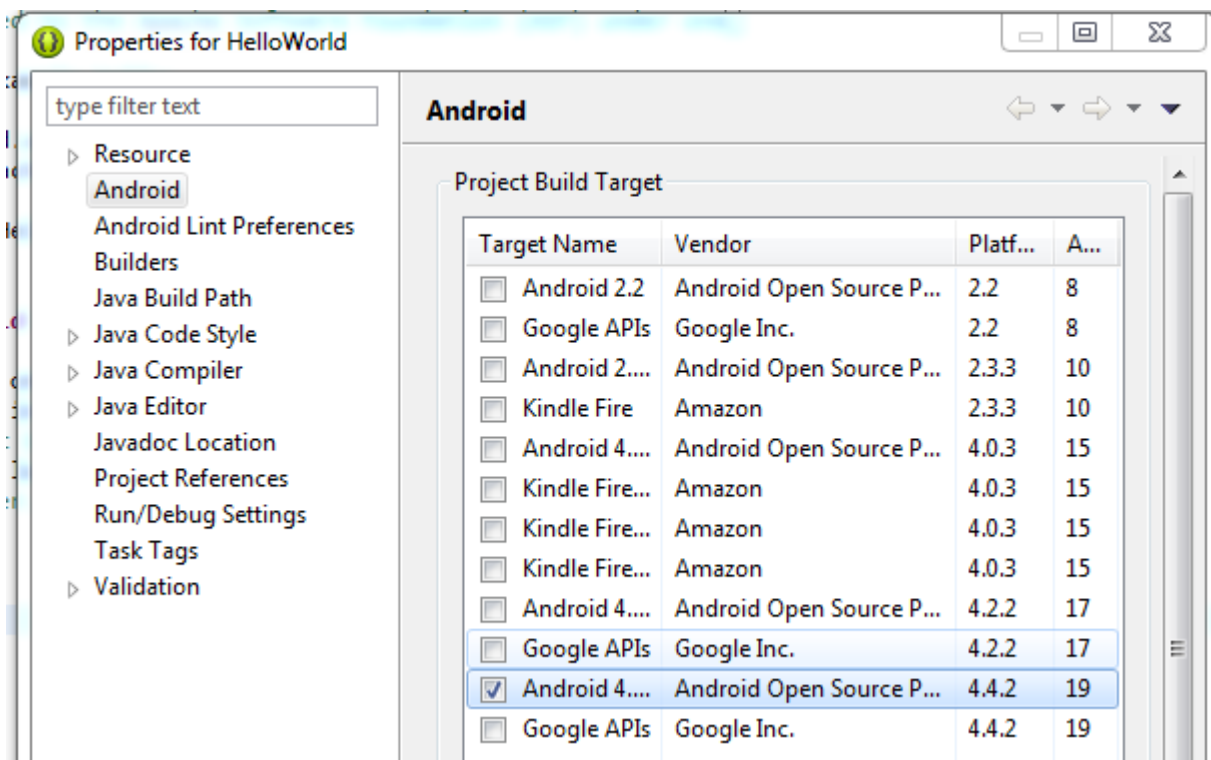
Properties for HelloWorld

type filter text

Resource
Android
Android Lint Preferences
Builders
Java Build Path
Java Code Style
Java Compiler
Java Editor
Javadoc Location
Project References
Run/Debug Settings
Task Tags
Validation

Android

Project Build Target

| Target Name | Vendor | Platf... | A... |
|---|---|---|---|
| Android 2.2 | Android Open Source P... | 2.2 | 8 |
| Google APIs | Google Inc. | 2.2 | 8 |
| Android 2.... | Android Open Source P... | 2.3.3 | 10 |
| Kindle Fire | Amazon | 2.3.3 | 10 |
| Android 4.... | Android Open Source P... | 4.0.3 | 15 |
| Kindle Fire... | Amazon | 4.0.3 | 15 |
| Kindle Fire... | Amazon | 4.0.3 | 15 |
| Kindle Fire... | Amazon | 4.0.3 | 15 |
| Android 4.... | Android Open Source P... | 4.2.2 | 17 |
| Google APIs | Google Inc. | 4.2.2 | 17 |
| Android 4.... | Android Open Source P... | 4.4.2 | 19 |
| Google APIs | Google Inc. | 4.4.2 | 19 |